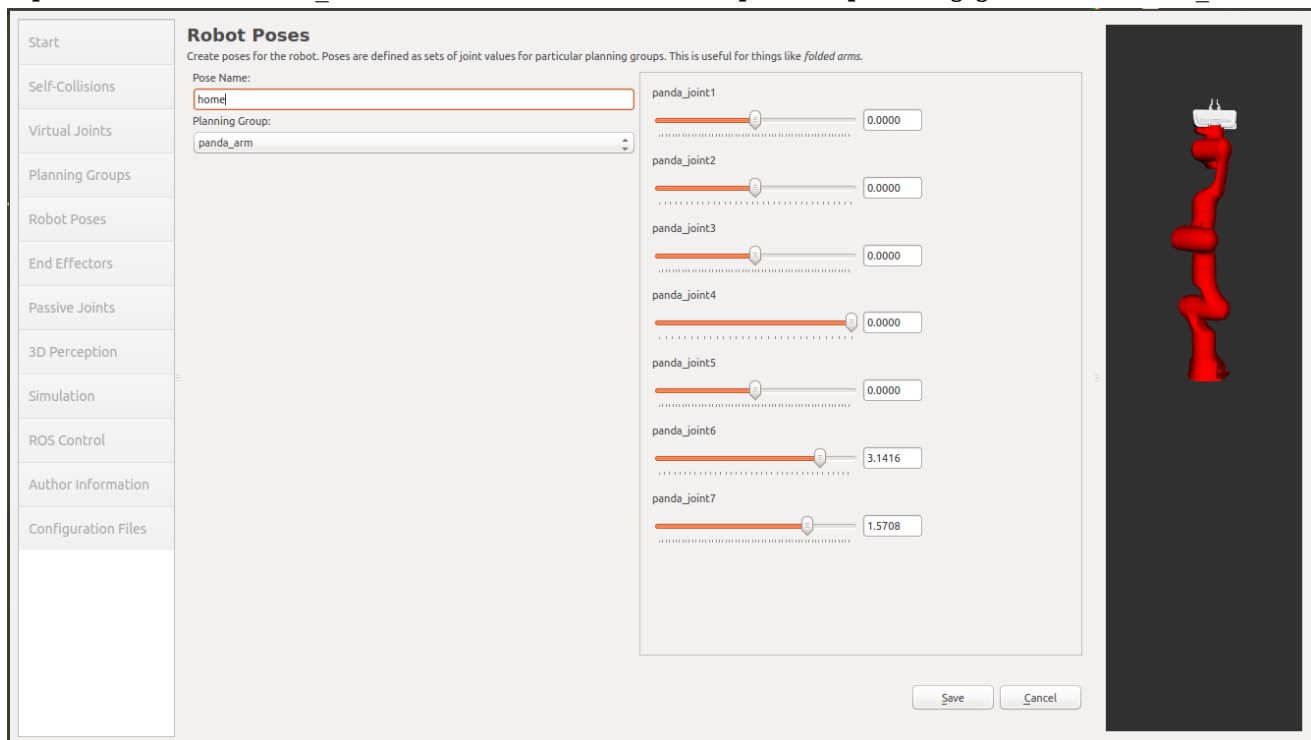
Start
Self-Collisions
Virtual Joints
Planning Groups
Robot Poses
End Effectors
Passive Joints
3D Perception
Simulation
ROS Control
Author Information
Configuration Files

Robot Poses
Create poses for the robot. Poses are defined as sets of joint values for particular planning groups. This is useful for things like *folded arms*.

Pose Name:
home
Planning Group:
panda_arm

panda_joint1
0.0000
panda_joint2
0.0000
panda_joint3
0.0000
panda_joint4
0.0000
panda_joint5
0.0000
panda_joint6
3.1416
panda_joint7
1.5708

Save
Cancel